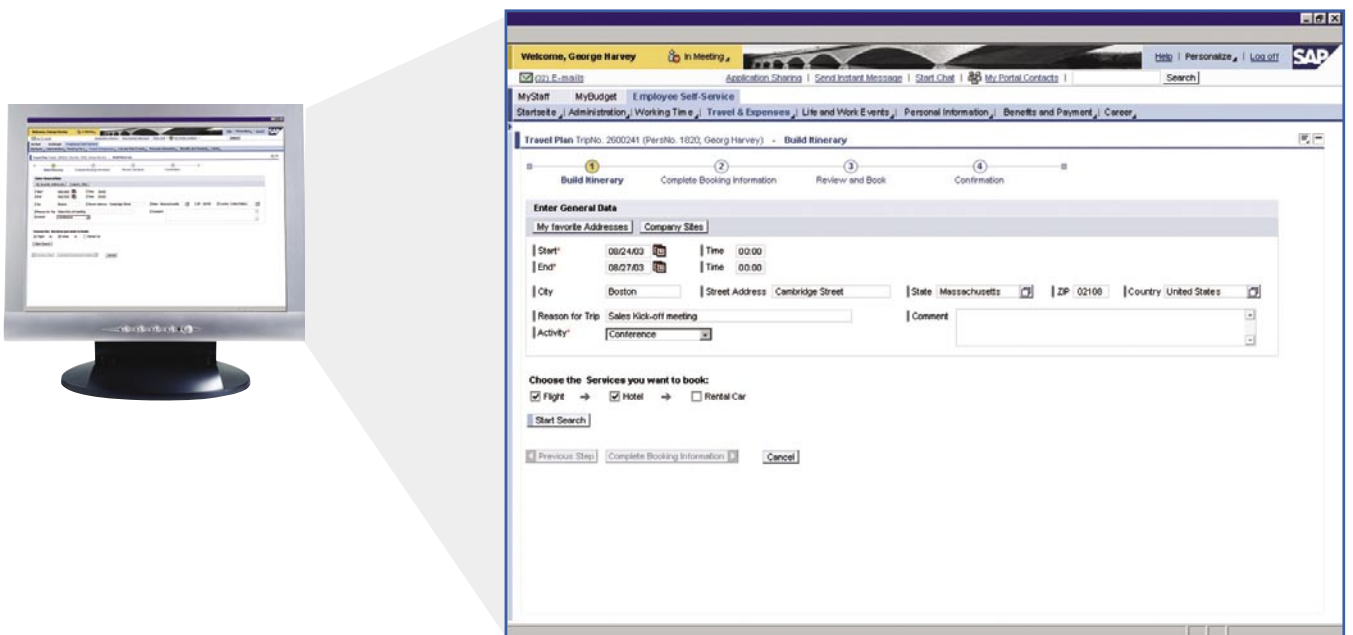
Welcome, George Harvey | In Meeting | Help | Personalize | Log off | SAP

(32) E-mails | Application Sharing | Send Instant Message | Start Chat | My Portal Contacts | Search

MyStaff | MyBudget | Employee Self-Service

Startseite | Administration | Working Time | Travel & Expenses | Life and Work Events | Personal Information | Benefits and Payment | Career

Travel Plan TripNo. 2600241 (PersNo. 1820; Georg Harvey) - Build Itinerary

1 Build Itinerary
2 Complete Booking Information
3 Review and Book
4 Confirmation

Enter General Data

My favorite Addresses | Company Sites

Start* 08/24/03 | Time 00:00
End* 08/27/03 | Time 00:00

City Boston | Street Address Cambridge Street | State Massachusetts | ZIP 02108 | Country United States

Reason for Trip Sales Kick-off meeting | Comment
Activity* Conference

Choose the Services you want to book:

Flight → Hotel → Rental Car

Start Search

Previous Step | Complete Booking Information | Cancel